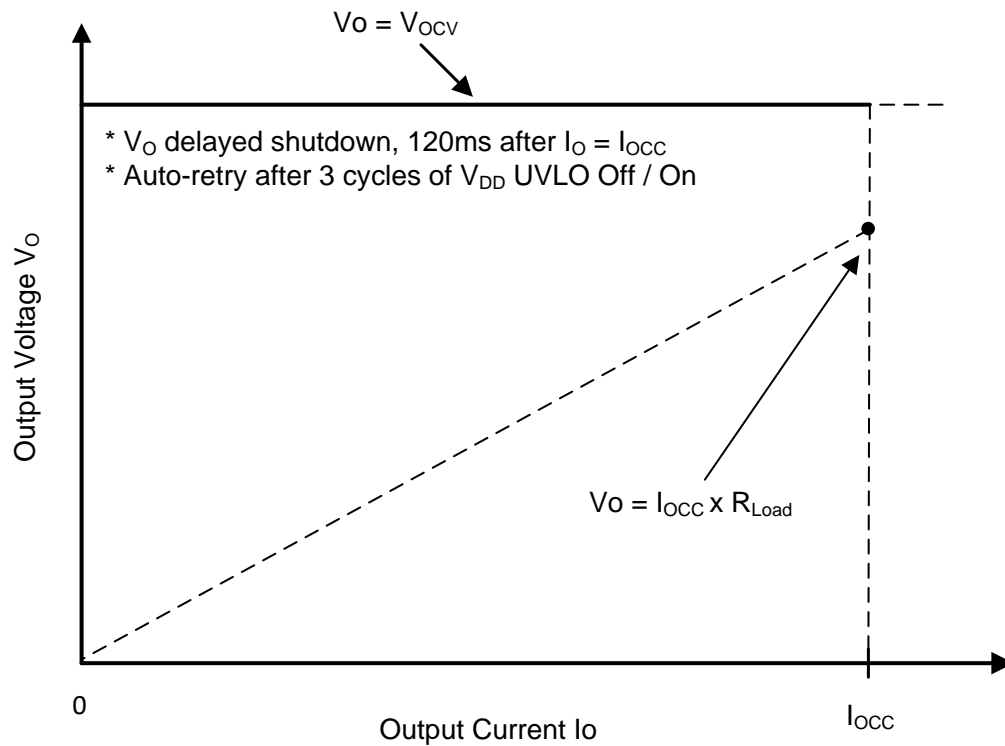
Vo = $V_{OCV}$

* $V_O$ delayed shutdown, 120ms after $I_O = I_{OCC}$
* Auto-retry after 3 cycles of $V_{DD}$ UVLO Off / On

Output Voltage $V_O$

Vo = $I_{OCC}$ x $R_{Load}$

0

Output Current Io

$I_{OCC}$